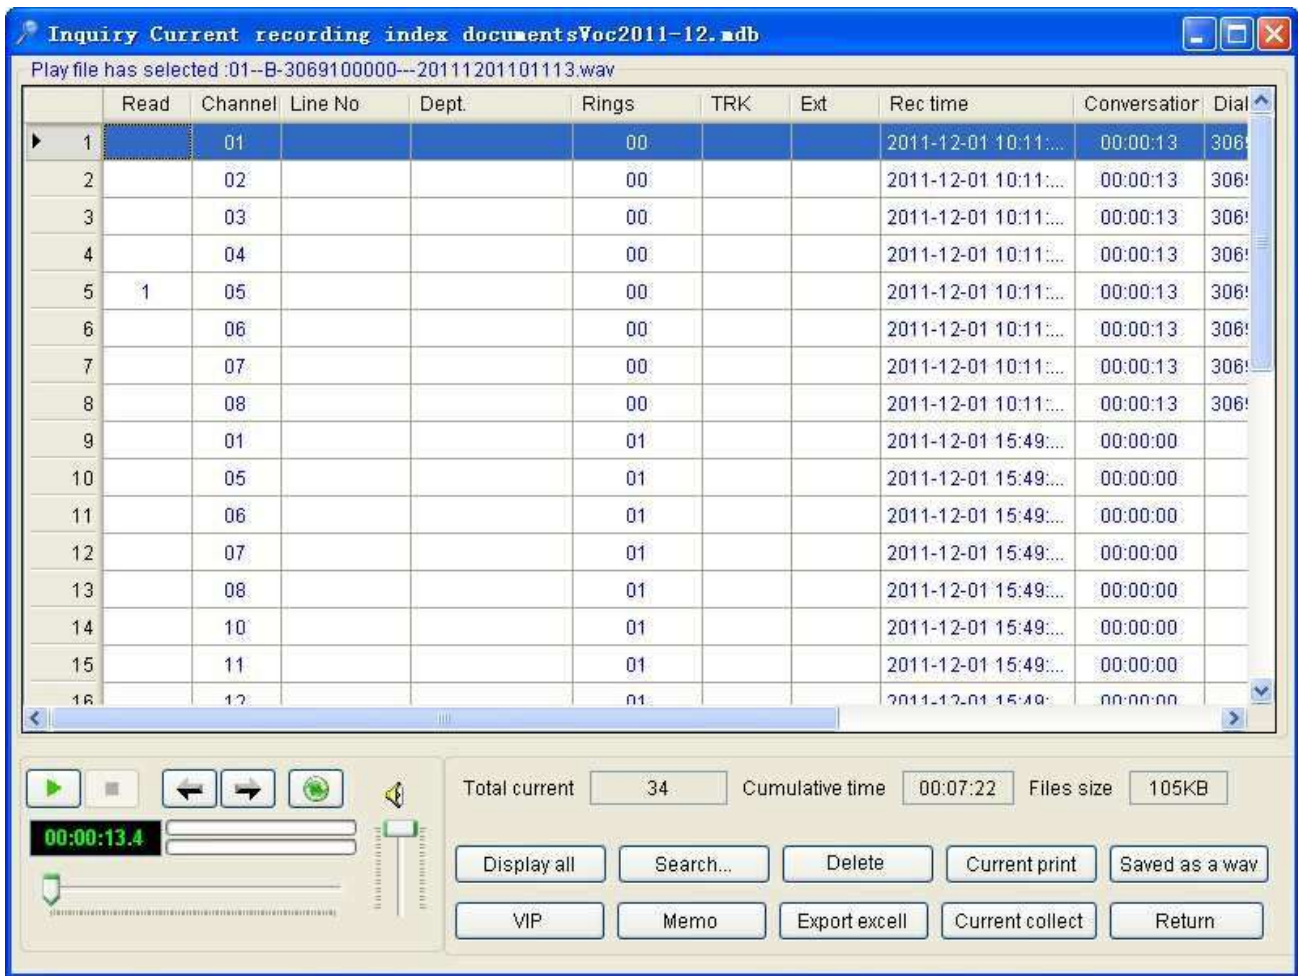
Inquiry Current recording index documents\Voc2011-12.mdb

Play file has selected :01--B-3069100000---20111201101113.wav

| | Read | Channel | Line No | Dept. | Rings | TRK | Ext | Rec time | Conversation | Dial |
|---|---|---|---|---|---|---|---|---|---|---|
| 1 | | 01 | | | 00 | | | 2011-12-01 10:11:... | 00:00:13 | 306 |
| 2 | | 02 | | | 00 | | | 2011-12-01 10:11:... | 00:00:13 | 306 |
| 3 | | 03 | | | 00 | | | 2011-12-01 10:11:... | 00:00:13 | 306 |
| 4 | | 04 | | | 00 | | | 2011-12-01 10:11:... | 00:00:13 | 306 |
| 5 | 1 | 05 | | | 00 | | | 2011-12-01 10:11:... | 00:00:13 | 306 |
| 6 | | 06 | | | 00 | | | 2011-12-01 10:11:... | 00:00:13 | 306 |
| 7 | | 07 | | | 00 | | | 2011-12-01 10:11:... | 00:00:13 | 306 |
| 8 | | 08 | | | 00 | | | 2011-12-01 10:11:... | 00:00:13 | 306 |
| 9 | | 01 | | | 01 | | | 2011-12-01 15:49:... | 00:00:00 | |
| 10 | | 05 | | | 01 | | | 2011-12-01 15:49:... | 00:00:00 | |
| 11 | | 06 | | | 01 | | | 2011-12-01 15:49:... | 00:00:00 | |
| 12 | | 07 | | | 01 | | | 2011-12-01 15:49:... | 00:00:00 | |
| 13 | | 08 | | | 01 | | | 2011-12-01 15:49:... | 00:00:00 | |
| 14 | | 10 | | | 01 | | | 2011-12-01 15:49:... | 00:00:00 | |
| 15 | | 11 | | | 01 | | | 2011-12-01 15:49:... | 00:00:00 | |
| 16 | | 12 | | | 01 | | | 2011-12-01 15:49:... | 00:00:00 | |

00:00:13.4

Total current 34 Cumulative time 00:07:22 Files size 105KB

Display all Search... Delete Current print Saved as a wav

VIP Memo Export excell Current collect Return